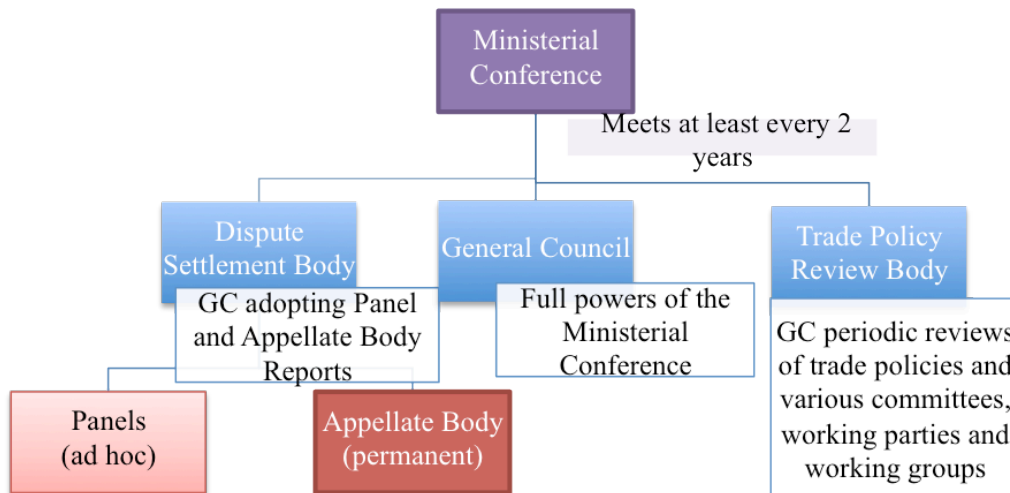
Ministerial Conference

Meets at least every 2 years

Dispute Settlement Body

GC adopting Panel and Appellate Body Reports

General Council

Full powers of the Ministerial Conference

Trade Policy Review Body

GC periodic reviews of trade policies and various committees, working parties and working groups

Panels (ad hoc)

Appellate Body (permanent)